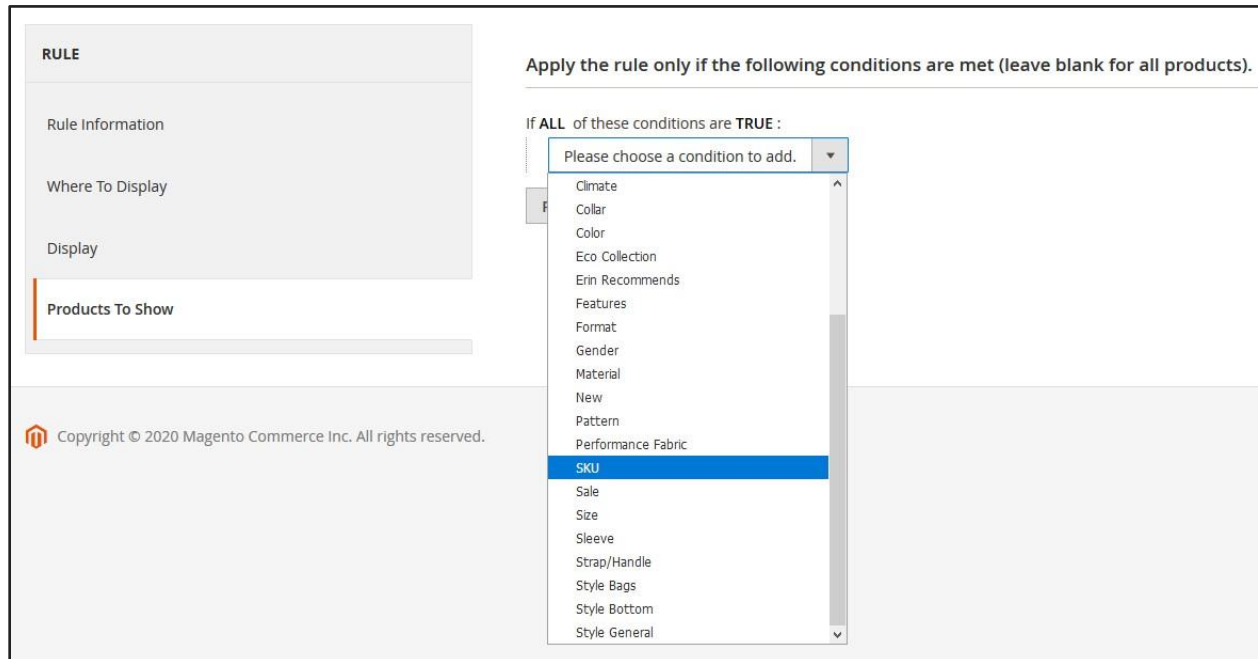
RULE

Rule Information

Where To Display

Display

Products To Show

Copyright © 2020 Magento Commerce Inc. All rights reserved.

Apply the rule only if the following conditions are met (leave blank for all products).

If ALL of these conditions are TRUE :

Please choose a condition to add.

Climate
Collar
Color
Eco Collection
Erin Recommends
Features
Format
Gender
Material
New
Pattern
Performance Fabric
SKU
Sale
Size
Sleeve
Strap/Handle
Style Bags
Style Bottom
Style General